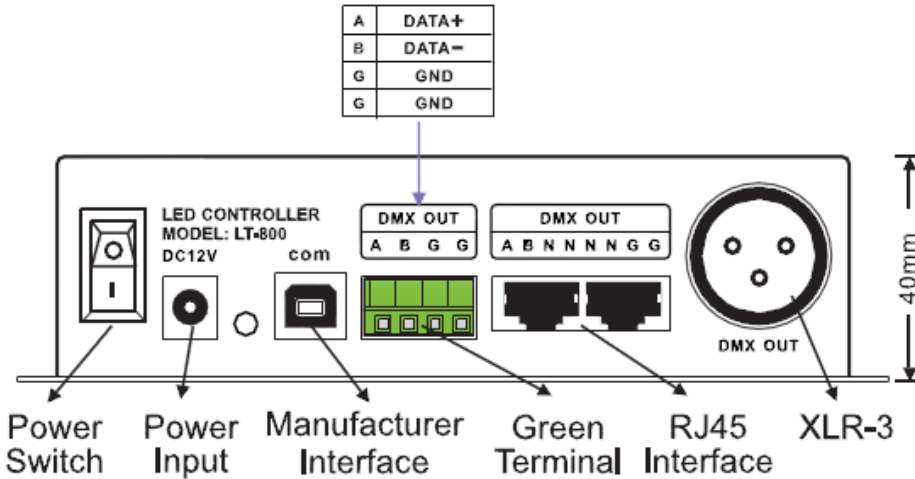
| A | DATA+ |
|---|---|
| B | DATA− |
| G | GND |
| G | GND |

LED CONTROLLER
MODEL: LT-800
DC12V

com

DMX OUT
A B G G

DMX OUT
A B N N N N G G

O
I

DMX OUT

40mm

Power Switch

Power Input

Manufacturer Interface

Green Terminal

RJ45 Interface

XLR-3